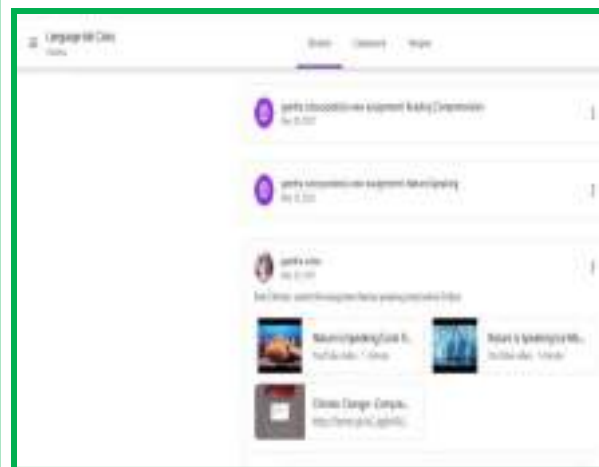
Language Art Cities
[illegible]

Stream Classwork People

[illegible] posted a new assignment: Reading Comprehension
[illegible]

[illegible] posted a new assignment: Nature Speaking
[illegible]

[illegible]
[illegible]

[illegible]

Nature is Speaking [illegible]
YouTube video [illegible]

Nature is Speaking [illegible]
YouTube video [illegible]

Climate Change - Compa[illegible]
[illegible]